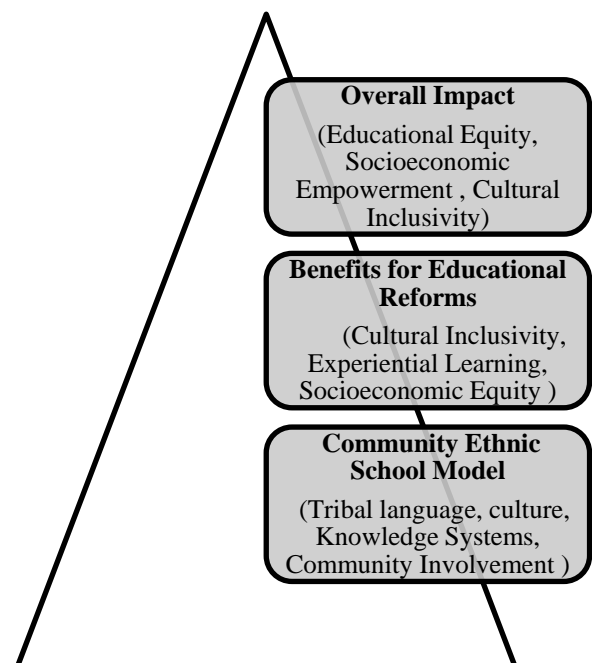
Overall Impact
(Educational Equity, Socioeconomic Empowerment , Cultural Inclusivity)

Benefits for Educational Reforms
(Cultural Inclusivity, Experiential Learning, Socioeconomic Equity )

Community Ethnic School Model
(Tribal language, culture, Knowledge Systems, Community Involvement )